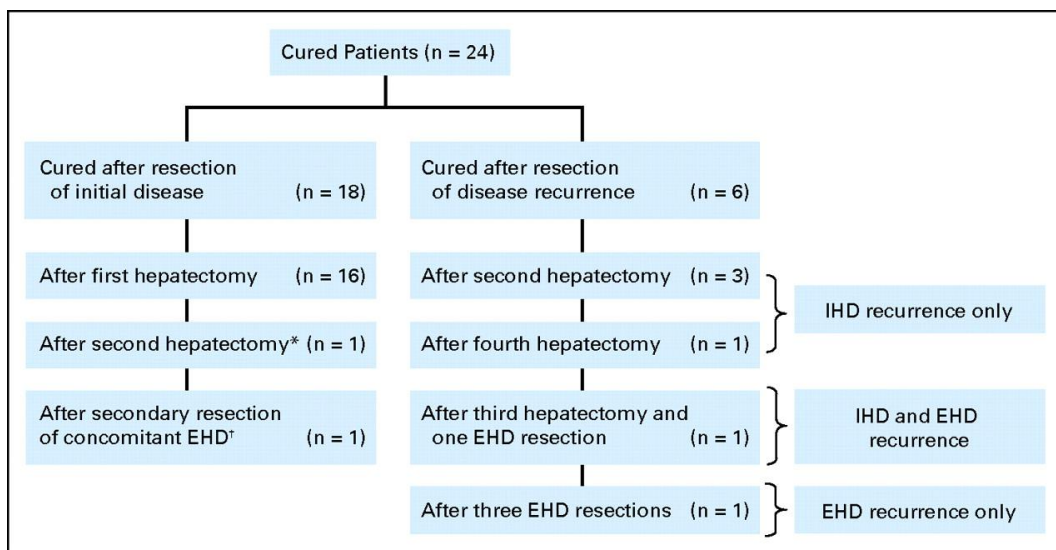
Cured Patients (n = 24)

Cured after resection of initial disease (n = 18)

After first hepatectomy (n = 16)

After second hepatectomy* (n = 1)

After secondary resection of concomitant EHD† (n = 1)

Cured after resection of disease recurrence (n = 6)

After second hepatectomy (n = 3)

After fourth hepatectomy (n = 1)

IHD recurrence only

After third hepatectomy and one EHD resection (n = 1)

IHD and EHD recurrence

After three EHD resections (n = 1)

EHD recurrence only